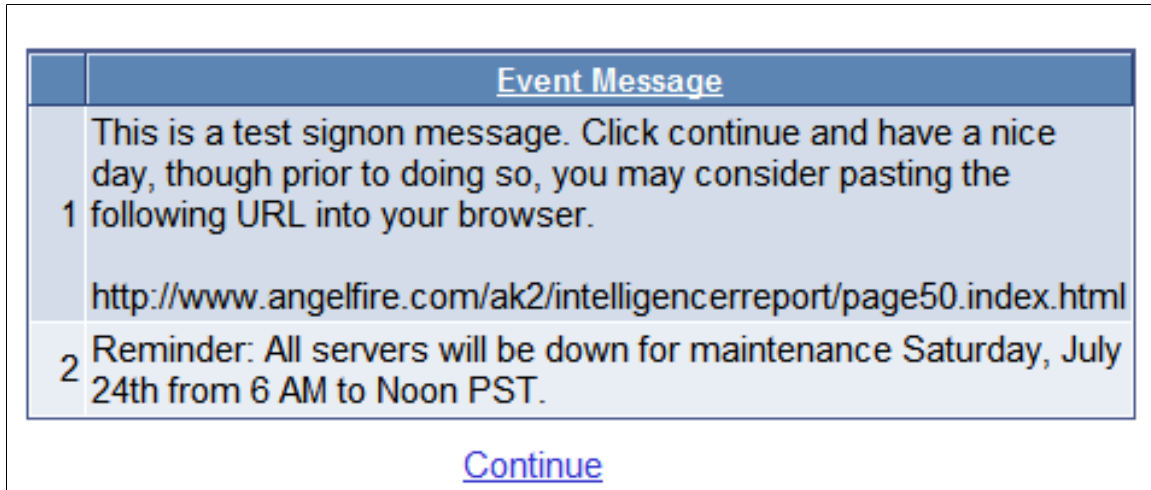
| | Event Message |
|---|---|
| 1 | This is a test signon message. Click continue and have a nice day, though prior to doing so, you may consider pasting the following URL into your browser.<br><br>http://www.angelfire.com/ak2/intelligencerreport/page50.index.html |
| 2 | Reminder: All servers will be down for maintenance Saturday, July 24th from 6 AM to Noon PST. |

Continue